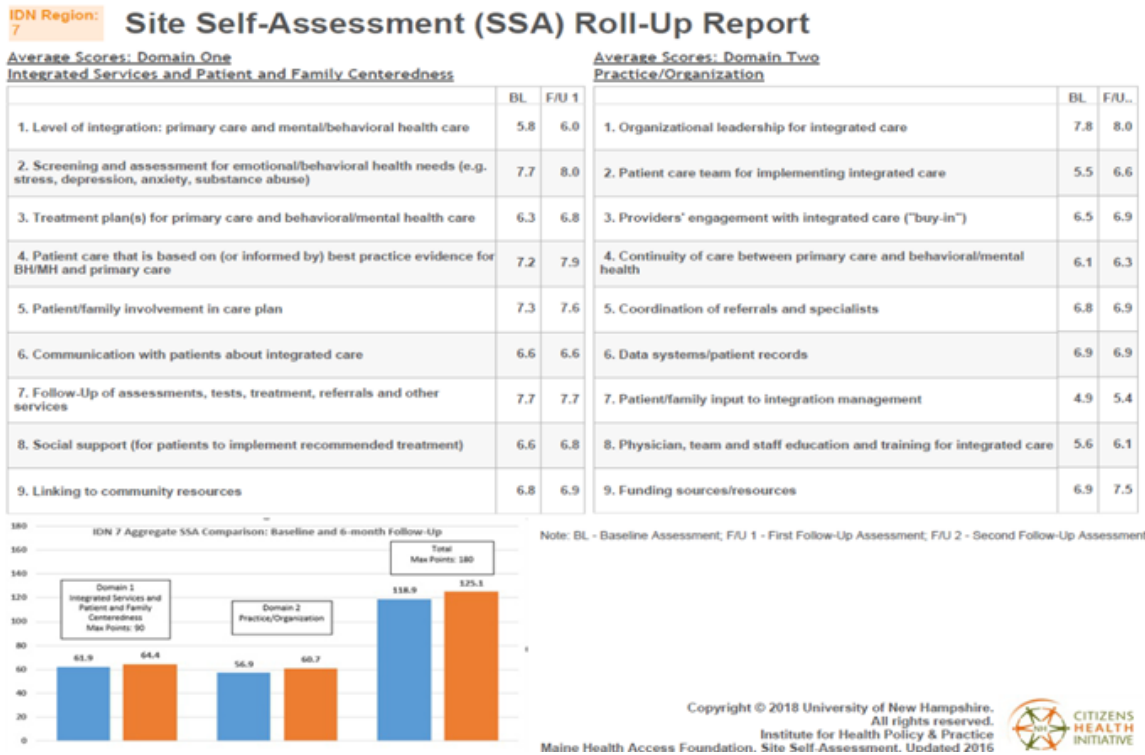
IDN Region: 7

Site Self-Assessment (SSA) Roll-Up Report

Average Scores: Domain One
Integrated Services and Patient and Family Centeredness

| | BL | F/U 1 |
|---|---|---|
| 1. Level of integration: primary care and mental/behavioral health care | 5.8 | 6.0 |
| 2. Screening and assessment for emotional/behavioral health needs (e.g. stress, depression, anxiety, substance abuse) | 7.7 | 8.0 |
| 3. Treatment plan(s) for primary care and behavioral/mental health care | 6.3 | 6.8 |
| 4. Patient care that is based on (or informed by) best practice evidence for BH/MH and primary care | 7.2 | 7.9 |
| 5. Patient/family involvement in care plan | 7.3 | 7.6 |
| 6. Communication with patients about integrated care | 6.6 | 6.6 |
| 7. Follow-Up of assessments, tests, treatment, referrals and other services | 7.7 | 7.7 |
| 8. Social support (for patients to implement recommended treatment) | 6.6 | 6.8 |
| 9. Linking to community resources | 6.8 | 6.9 |

Average Scores: Domain Two
Practice/Organization

| | BL | F/U.. |
|---|---|---|
| 1. Organizational leadership for integrated care | 7.8 | 8.0 |
| 2. Patient care team for implementing integrated care | 5.5 | 6.6 |
| 3. Providers' engagement with integrated care ("buy-in") | 6.5 | 6.9 |
| 4. Continuity of care between primary care and behavioral/mental health | 6.1 | 6.3 |
| 5. Coordination of referrals and specialists | 6.8 | 6.9 |
| 6. Data systems/patient records | 6.9 | 6.9 |
| 7. Patient/family input to integration management | 4.9 | 5.4 |
| 8. Physician, team and staff education and training for integrated care | 5.6 | 6.1 |
| 9. Funding sources/resources | 6.9 | 7.5 |

IDN 7 Aggregate SSA Comparison: Baseline and 6-month Follow-Up

180
160
140
120
100
80
60
40
20
0

Domain 1 Integrated Services and Patient and Family Centeredness Max Points: 90

61.9 64.4

Domain 2 Practice/Organization

56.9 60.7

Total Max Points: 180

118.9 125.1

Note: BL - Baseline Assessment; F/U 1 - First Follow-Up Assessment; F/U 2 - Second Follow-Up Assessment

Copyright © 2018 University of New Hampshire. All rights reserved. Institute for Health Policy & Practice
Maine Health Access Foundation, Site Self-Assessment, Updated 2016

CITIZENS HEALTH INITIATIVE